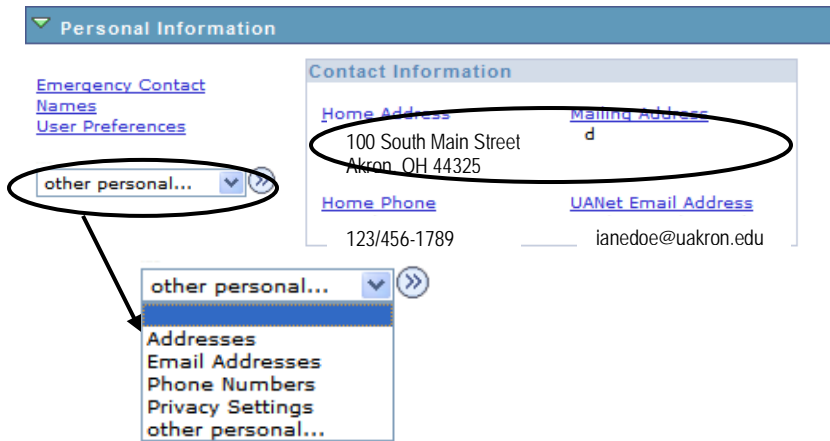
Personal Information

Emergency Contact
Names
User Preferences

other personal...

Contact Information

Home Address
100 South Main Street
Akron, OH 44325

Mailing Address
d

Home Phone
123/456-1789

UANet Email Address
ianedoe@uakron.edu

other personal...

Addresses
Email Addresses
Phone Numbers
Privacy Settings
other personal...